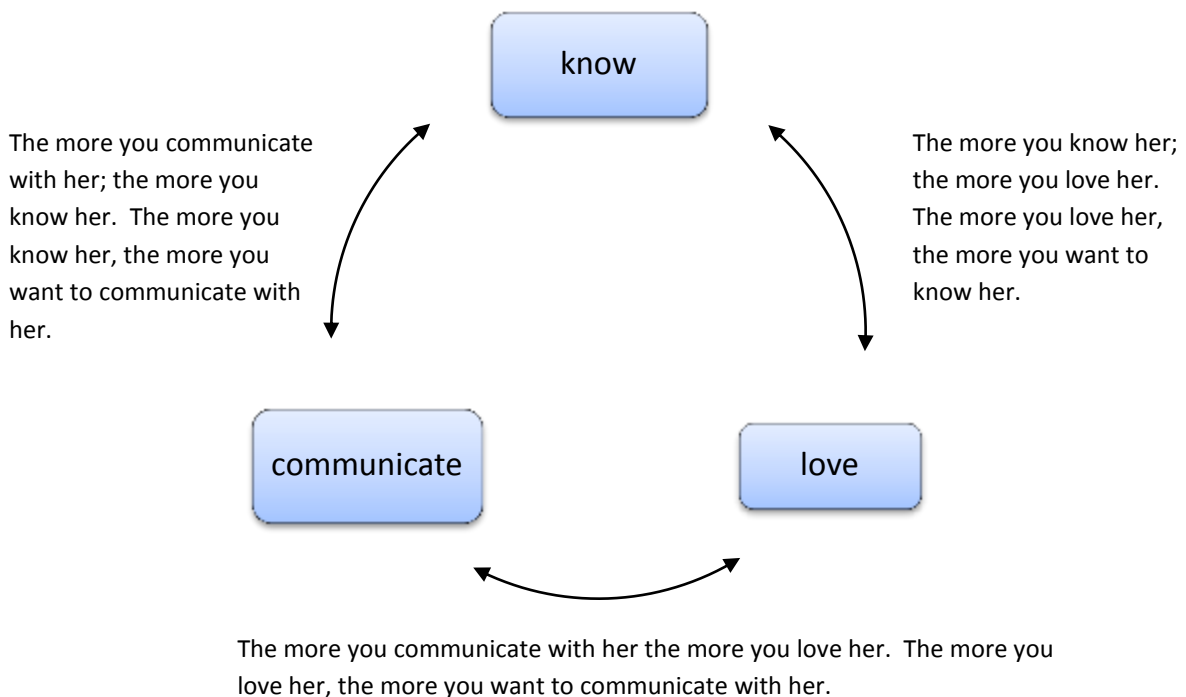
know

The more you communicate with her; the more you know her. The more you know her, the more you want to communicate with her.

The more you know her; the more you love her. The more you love her, the more you want to know her.

communicate

love

The more you communicate with her the more you love her. The more you love her, the more you want to communicate with her.